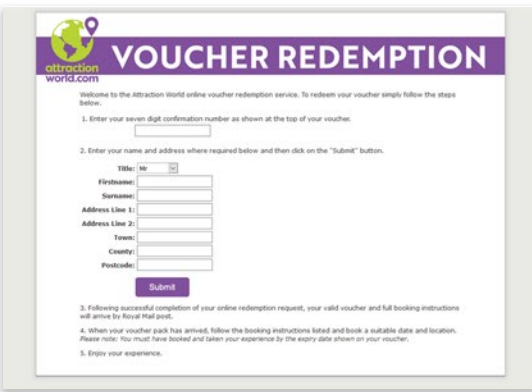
attraction world.com

VOUCHER REDEMPTION

Welcome to the Attraction World online voucher redemption service. To redeem your voucher simply follow the steps below.

1. Enter your seven digit confirmation number as shown at the top of your voucher.

2. Enter your name and address where required below and then click on the "Submit" button.

Title: Mr
Firstname:
Surname:
Address Line 1:
Address Line 2:
Town:
County:
Postcode:

Submit

3. Following successful completion of your online redemption request, your valid voucher and full booking instructions will arrive by Royal Mail post.

4. When your voucher pack has arrived, follow the booking instructions listed and book a suitable date and location. Please note: You must have booked and taken your experience by the expiry date shown on your voucher.

5. Enjoy your experience.